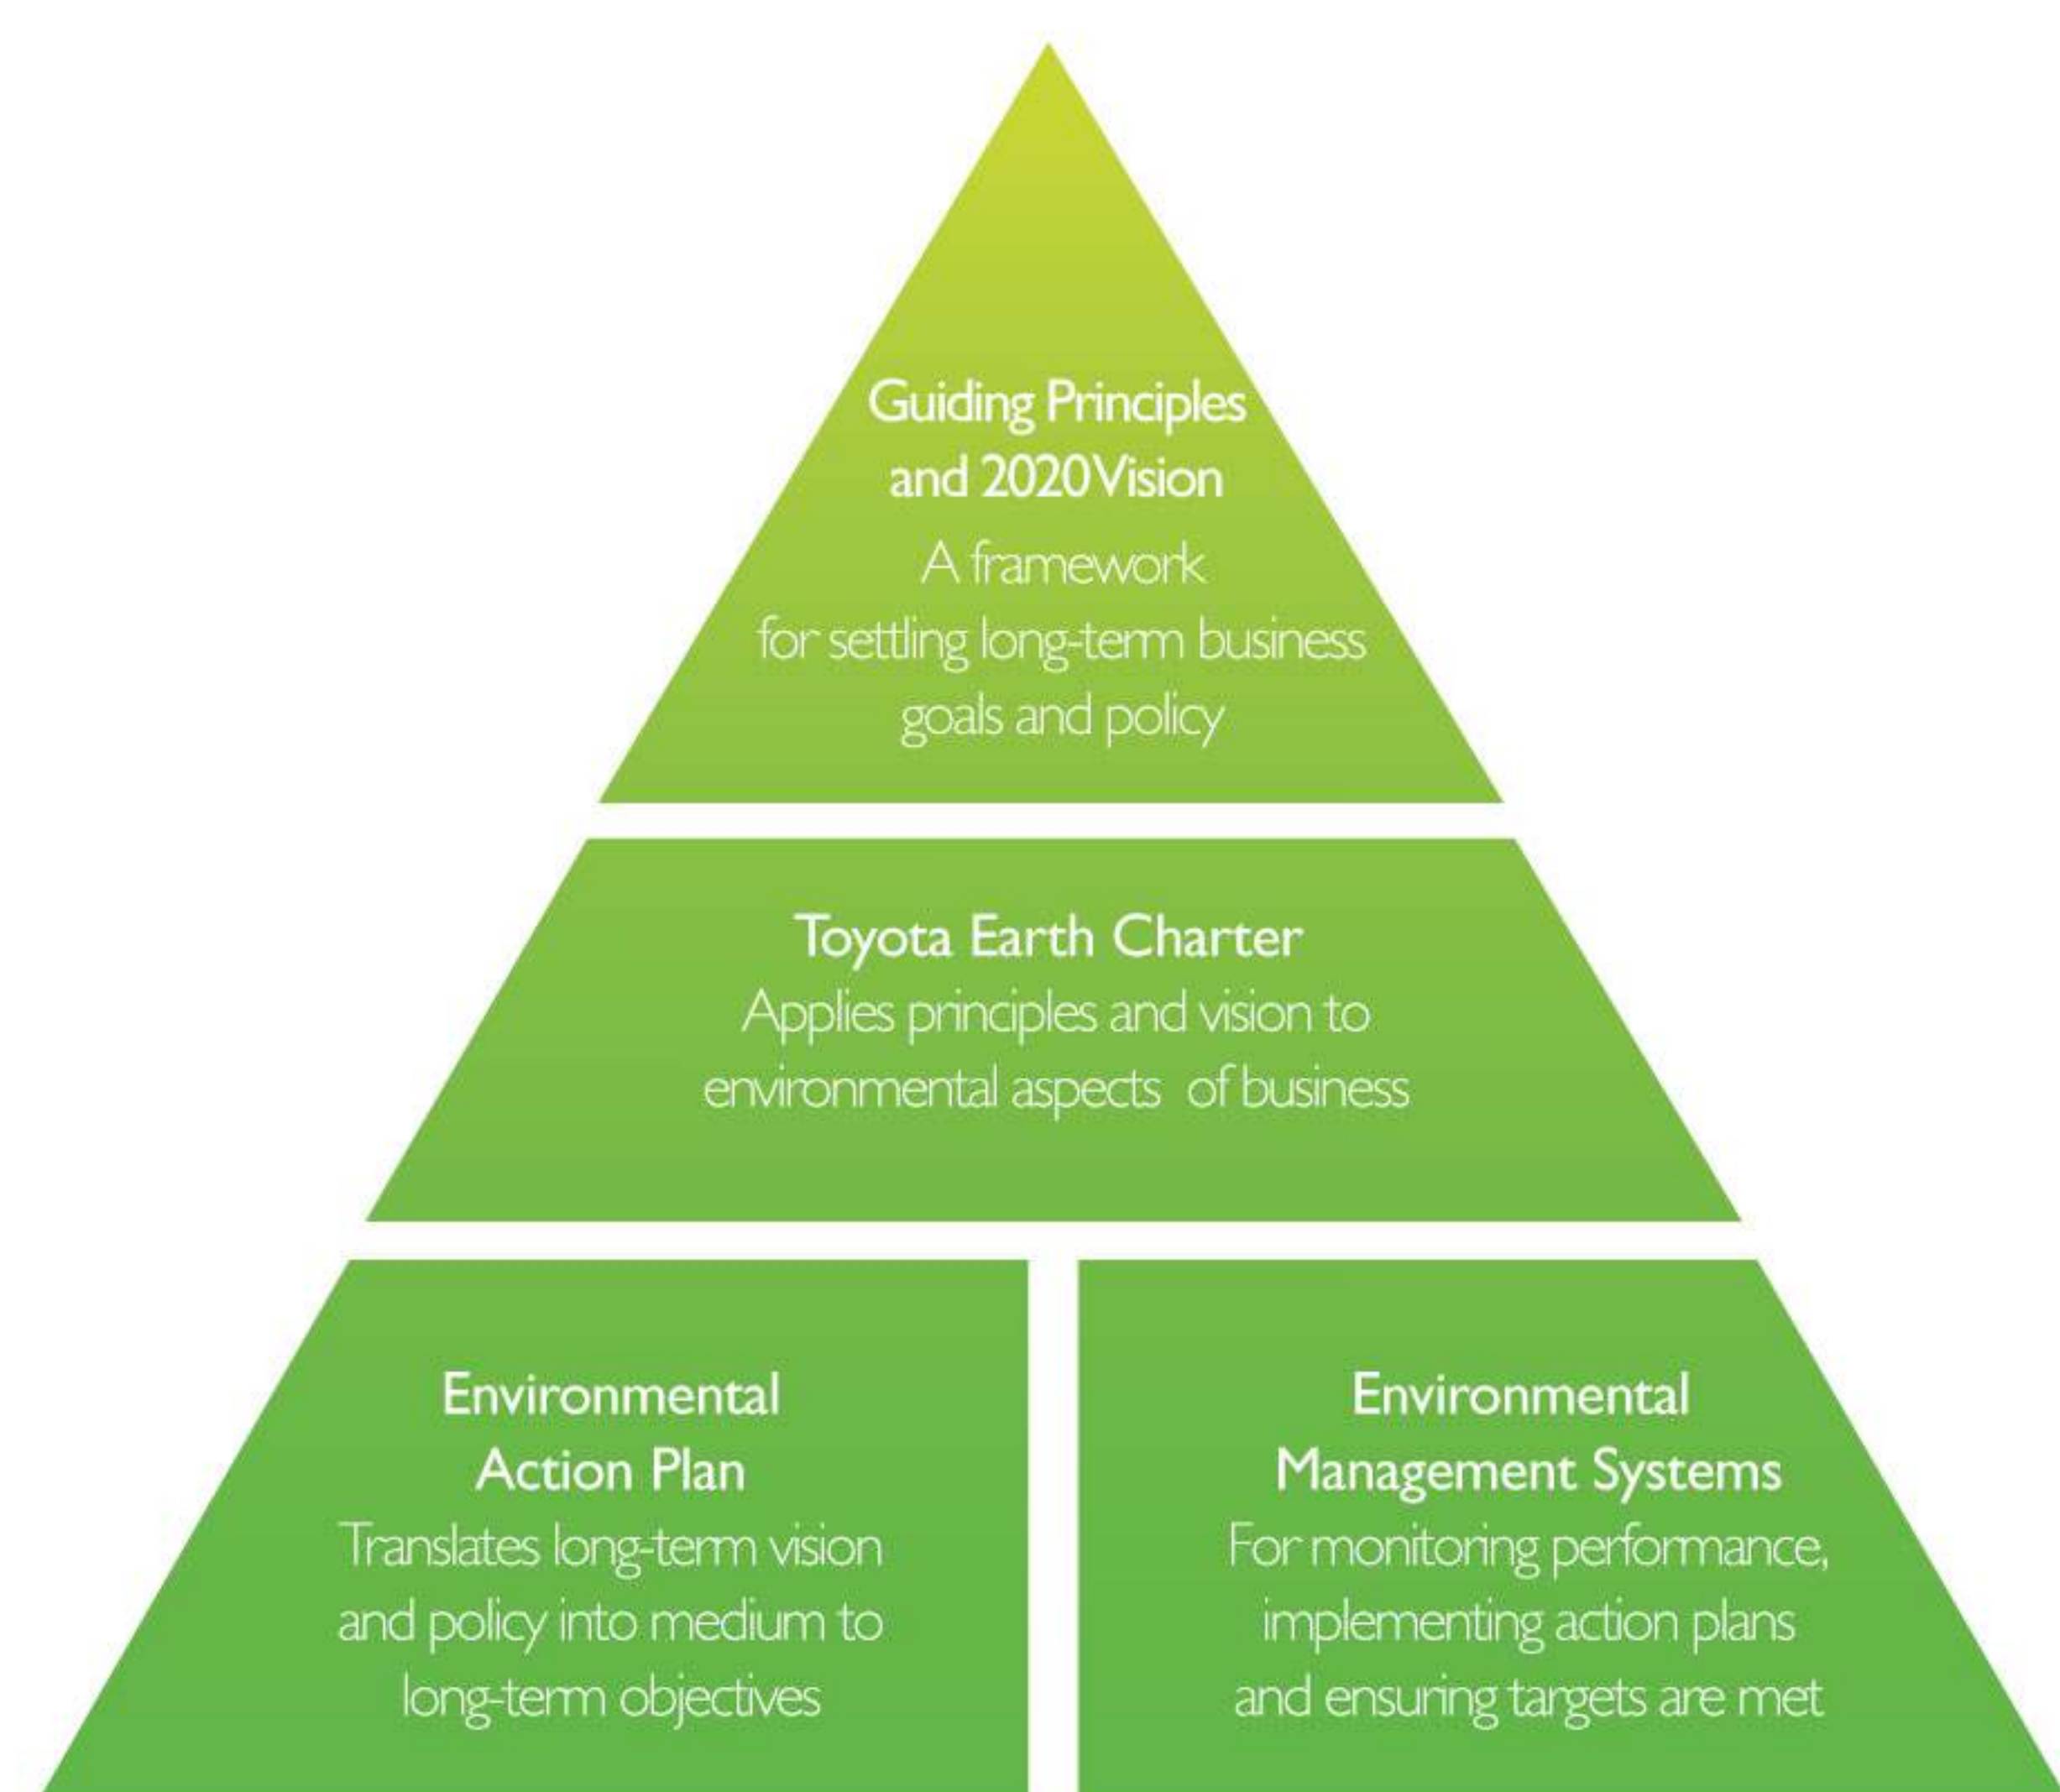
Guiding Principles and 2020Vision
A framework for settling long-term business goals and policy

Toyota Earth Charter
Applies principles and vision to environmental aspects of business

Environmental Action Plan
Translates long-term vision and policy into medium to long-term objectives

Environmental Management Systems
For monitoring performance, implementing action plans and ensuring targets are met